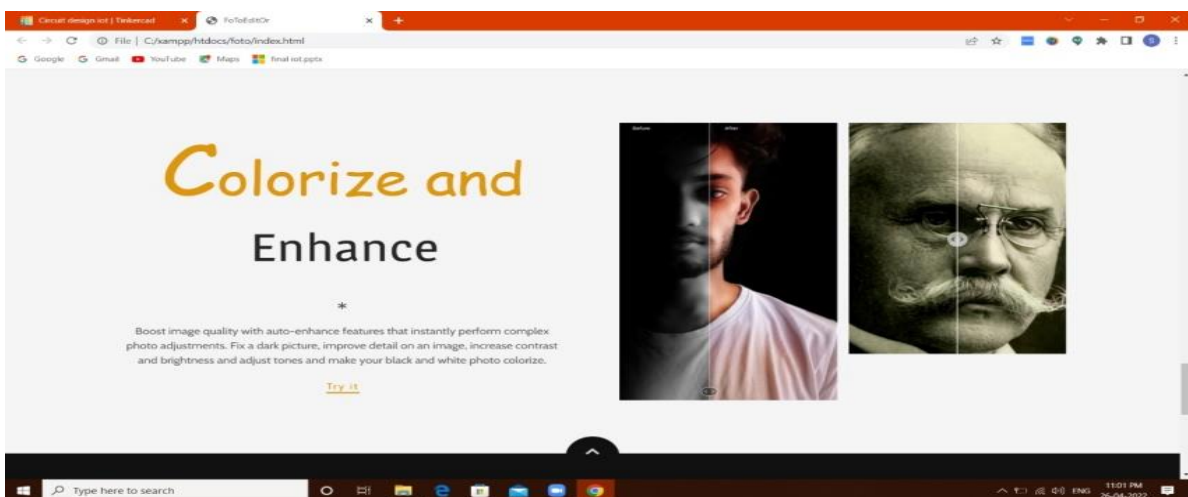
Circuit design iot | Tinkercad
FoToEditOr
File | C:/xampp/htdocs/foto/index.html
Google Gmail YouTube Maps final iot.pptx

Colorize and

Enhance

*

Boost image quality with auto-enhance features that instantly perform complex photo adjustments. Fix a dark picture, improve detail on an image, increase contrast and brightness and adjust tones and make your black and white photo colorize.

Try it

Before After

Type here to search
ENG 11:01 PM 26-04-2022